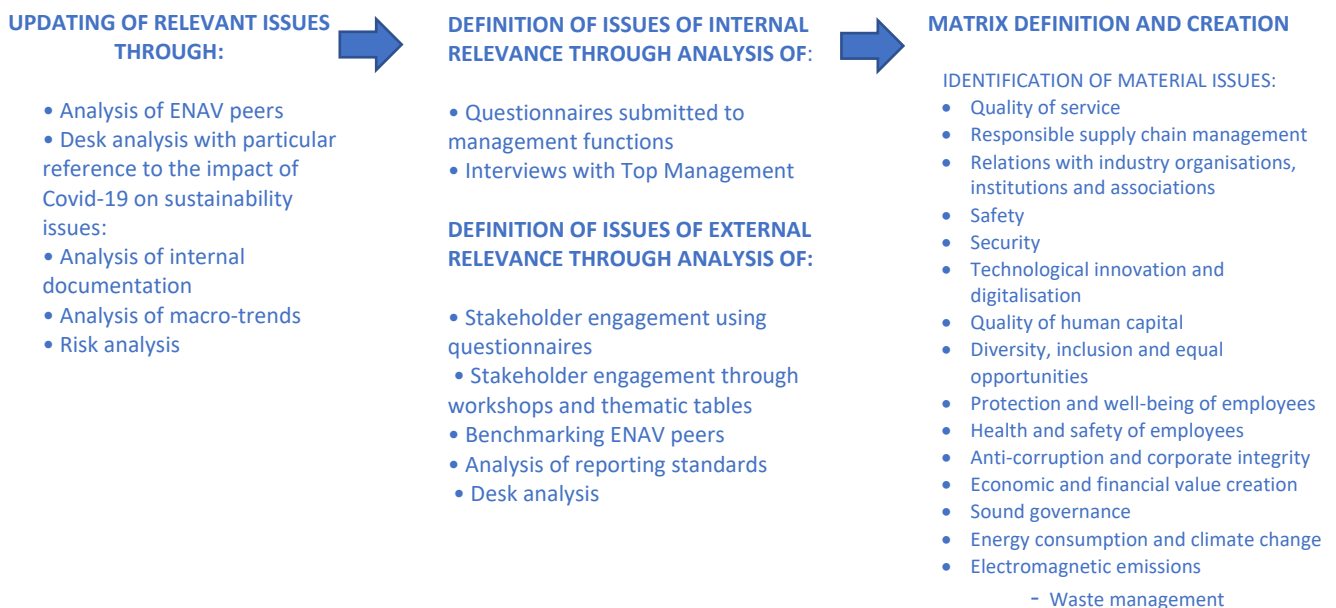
UPDATING OF RELEVANT ISSUES THROUGH:

• Analysis of ENAV peers
• Desk analysis with particular reference to the impact of Covid-19 on sustainability issues:
• Analysis of internal documentation
• Analysis of macro-trends
• Risk analysis

DEFINITION OF ISSUES OF INTERNAL RELEVANCE THROUGH ANALYSIS OF:

• Questionnaires submitted to management functions
• Interviews with Top Management

DEFINITION OF ISSUES OF EXTERNAL RELEVANCE THROUGH ANALYSIS OF:

• Stakeholder engagement using questionnaires
• Stakeholder engagement through workshops and thematic tables
• Benchmarking ENAV peers
• Analysis of reporting standards
• Desk analysis

MATRIX DEFINITION AND CREATION

IDENTIFICATION OF MATERIAL ISSUES:
• Quality of service
• Responsible supply chain management
• Relations with industry organisations, institutions and associations
• Safety
• Security
• Technological innovation and digitalisation
• Quality of human capital
• Diversity, inclusion and equal opportunities
• Protection and well-being of employees
• Health and safety of employees
• Anti-corruption and corporate integrity
• Economic and financial value creation
• Sound governance
• Energy consumption and climate change
• Electromagnetic emissions
- Waste management